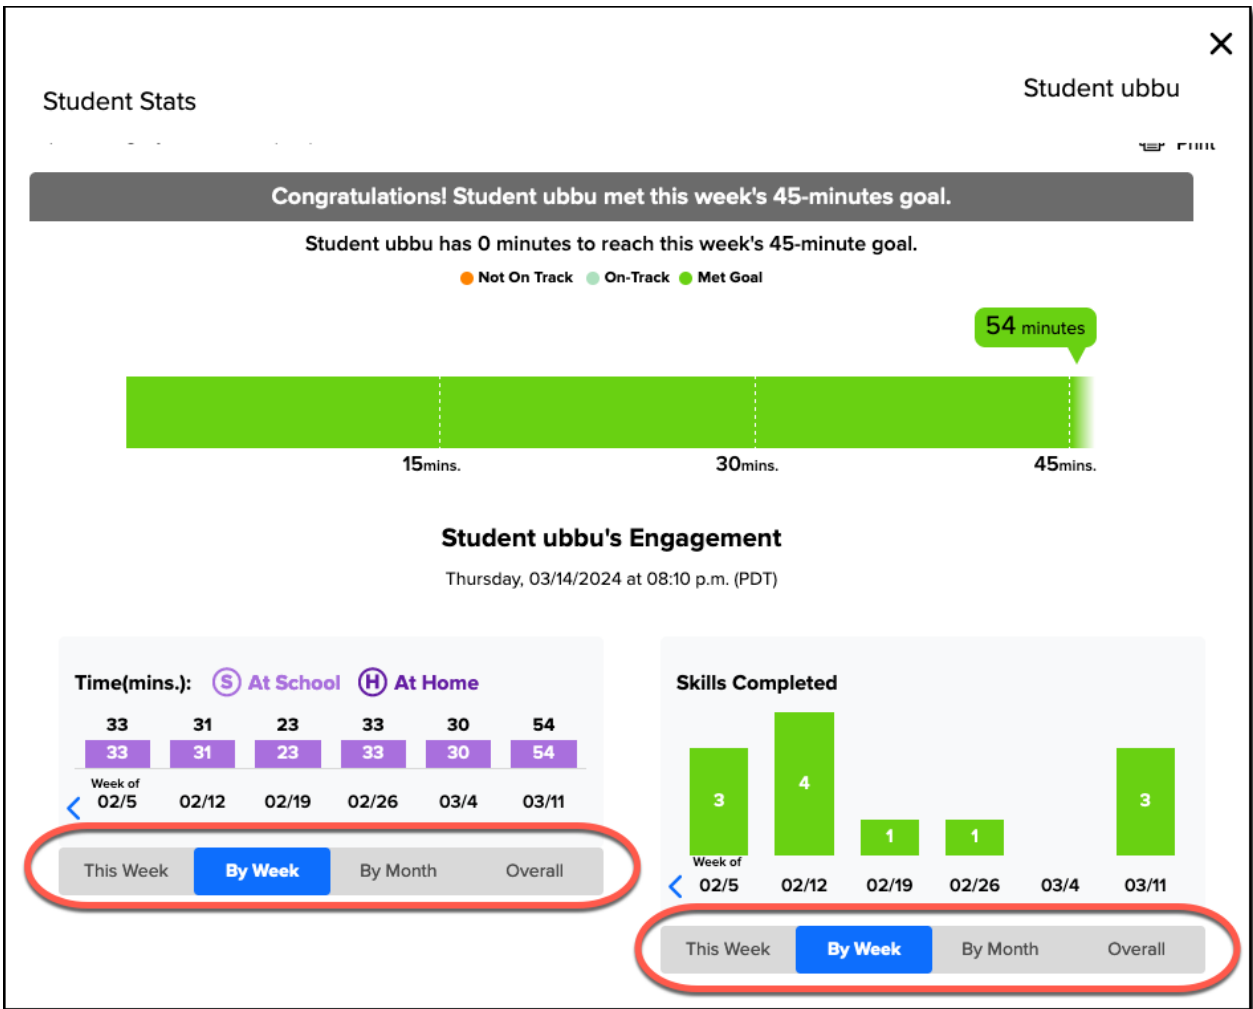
×

Student Stats

Student ubbu

Print

Congratulations! Student ubbu met this week's 45-minutes goal.

Student ubbu has 0 minutes to reach this week's 45-minute goal.

Not On Track On-Track Met Goal

54 minutes

15mins. 30mins. 45mins.

Student ubbu's Engagement

Thursday, 03/14/2024 at 08:10 p.m. (PDT)

Time(mins.): S At School H At Home

| 33 | 31 | 23 | 33 | 30 | 54 |
|---|---|---|---|---|---|
| 33 | 31 | 23 | 33 | 30 | 54 |
| Week of 02/5 | 02/12 | 02/19 | 02/26 | 03/4 | 03/11 |

This Week By Week By Month Overall

Skills Completed

3 4 1 1 3

Week of 02/5 02/12 02/19 02/26 03/4 03/11

This Week By Week By Month Overall